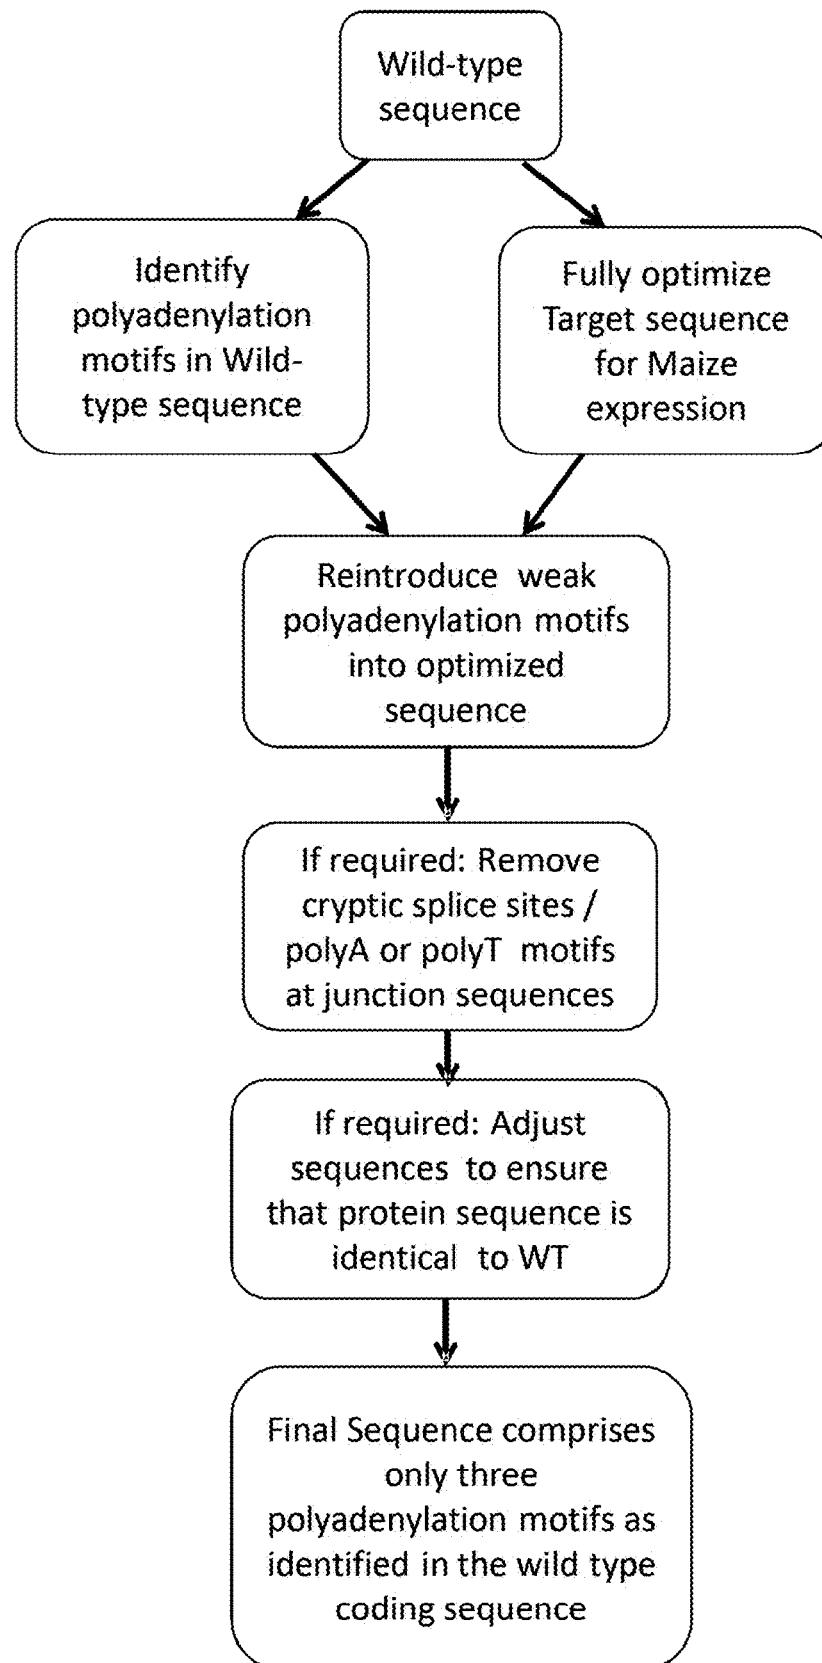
Wild-type sequence

Identify polyadenylation motifs in Wild-type sequence

Fully optimize Target sequence for Maize expression

Reintroduce weak polyadenylation motifs into optimized sequence

If required: Remove cryptic splice sites / polyA or polyT motifs at junction sequences

If required: Adjust sequences to ensure that protein sequence is identical to WT

Final Sequence comprises only three polyadenylation motifs as identified in the wild type coding sequence